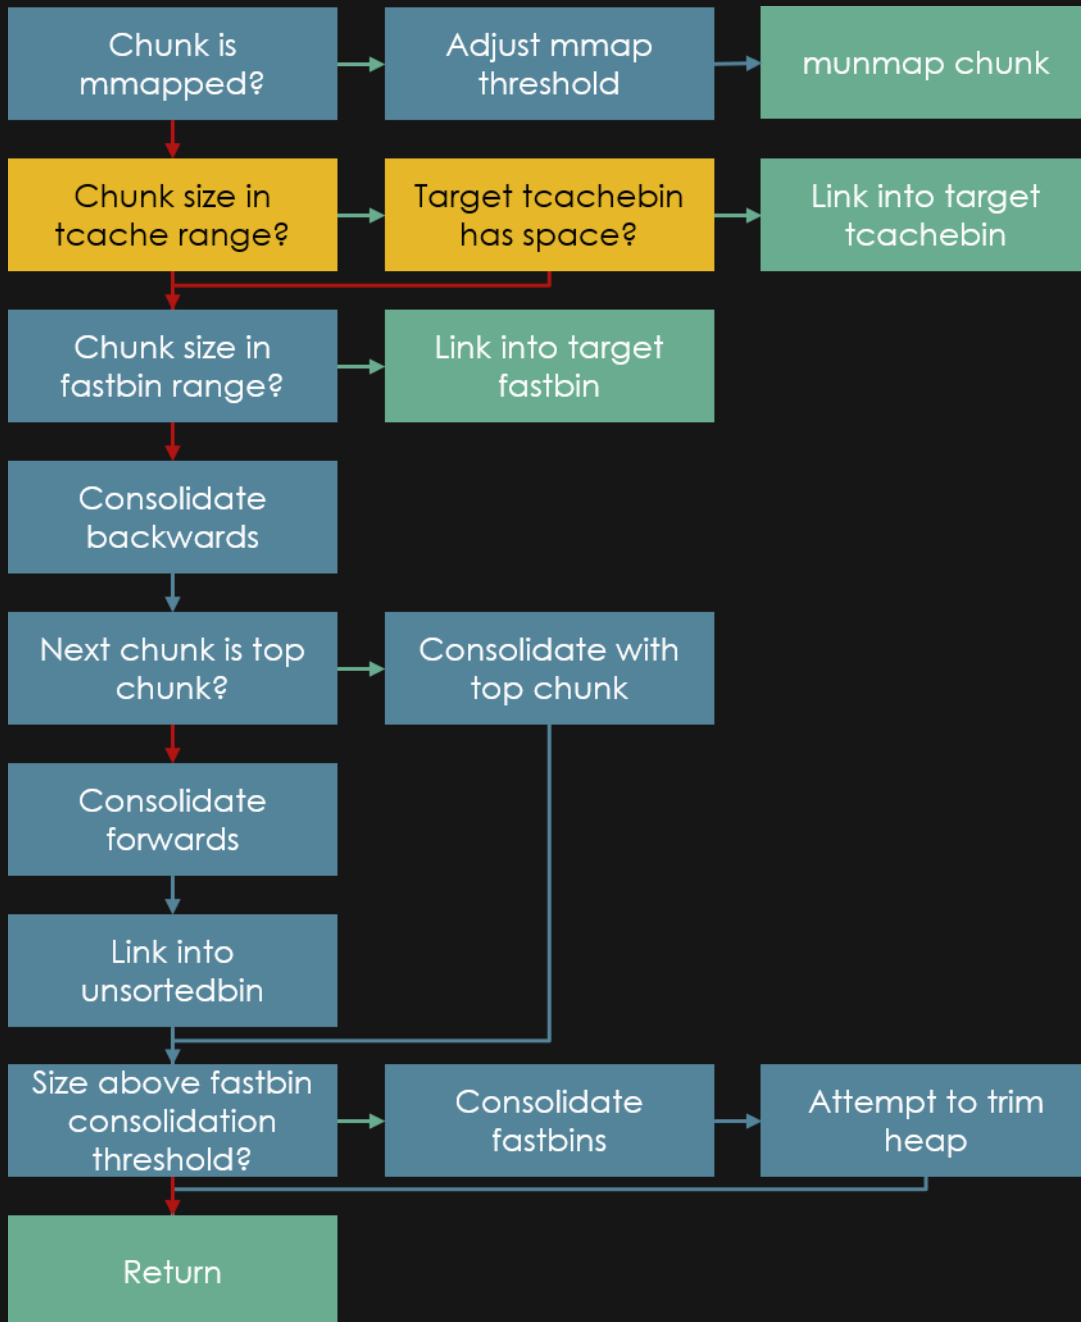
Chunk is mmapped?

Adjust mmap threshold

munmap chunk

Chunk size in tcache range?

Target tcachebin has space?

Link into target tcachebin

Chunk size in fastbin range?

Link into target fastbin

Consolidate backwards

Next chunk is top chunk?

Consolidate with top chunk

Consolidate forwards

Link into unsortedbin

Size above fastbin consolidation threshold?

Consolidate fastbins

Attempt to trim heap

Return